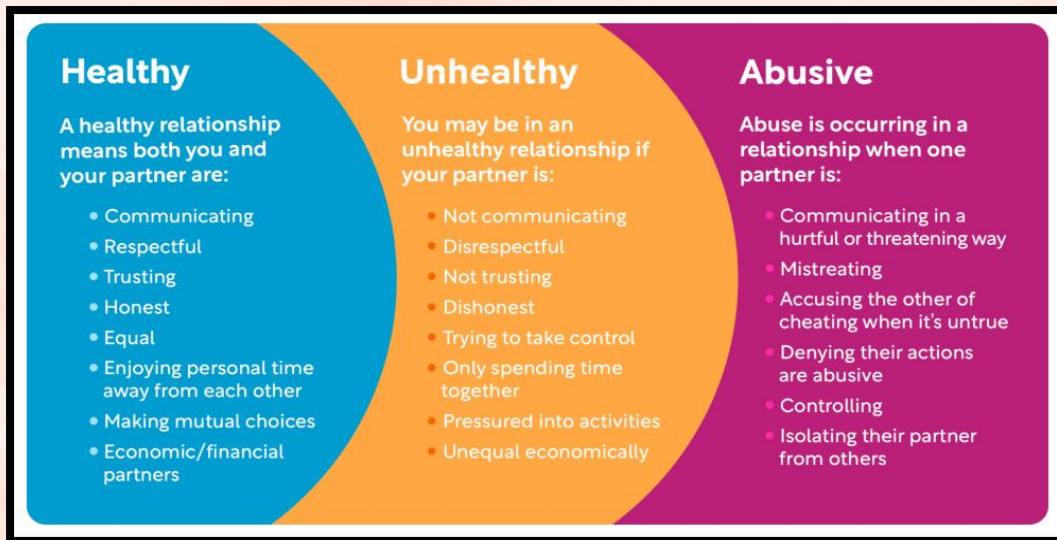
Healthy

A healthy relationship means both you and your partner are:

- Communicating
- Respectful
- Trusting
- Honest
- Equal
- Enjoying personal time away from each other
- Making mutual choices
- Economic/financial partners

Unhealthy

You may be in an unhealthy relationship if your partner is:

- Not communicating
- Disrespectful
- Not trusting
- Dishonest
- Trying to take control
- Only spending time together
- Pressured into activities
- Unequal economically

Abusive

Abuse is occurring in a relationship when one partner is:

- Communicating in a hurtful or threatening way
- Mistreating
- Accusing the other of cheating when it's untrue
- Denying their actions are abusive
- Controlling
- Isolating their partner from others